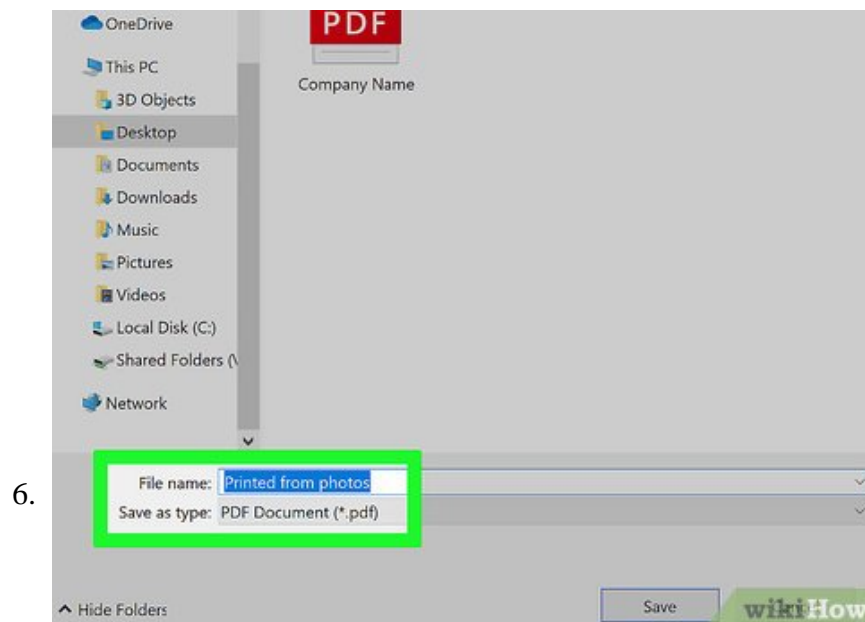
OneDrive
This PC
3D Objects
Desktop
Documents
Downloads
Music
Pictures
Videos
Local Disk (C:)
Shared Folders (\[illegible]
Network

PDF
Company Name

6.

File name: Printed from photos
Save as type: PDF Document (*.pdf)

^ Hide Folders

Save

wikiHow